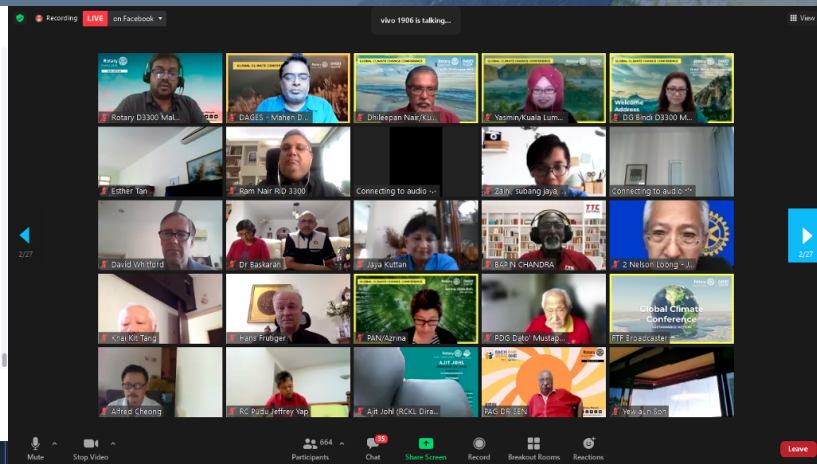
Recording LIVE on Facebook

vivo 1906 is talking...

View

Rotary D3300 Mal...
DAGES - Mahen D...
Dhileepan Nair/Ku...
Yasmin/Kuala Lum...
DG Bindi D3300 M...

Esther Tan
Ram Nair RID 3300
Connecting to audio
Zaini_subang jaya...
Connecting to audio

David Whitford
Dr Baskaran
Jaya Kuttan
BARIN CHANDRA
Z Nelson Loong - J...

Khai Kit Tang
Hans Frutiger
PAN/Azrina
PDG Dato' Mustap...
FTF Broadcaster

Alfred Cheong
RC Pudu Jeffrey Yap
Ajit Johl (RCKL Dira...
PAG DR SEN
Yew Lin Son

Global Climate Conference

2/27
2/27

Mute
Stop Video
664 Participants
35 Chat
Share Screen
Record
Breakout Rooms
Reactions
Leave